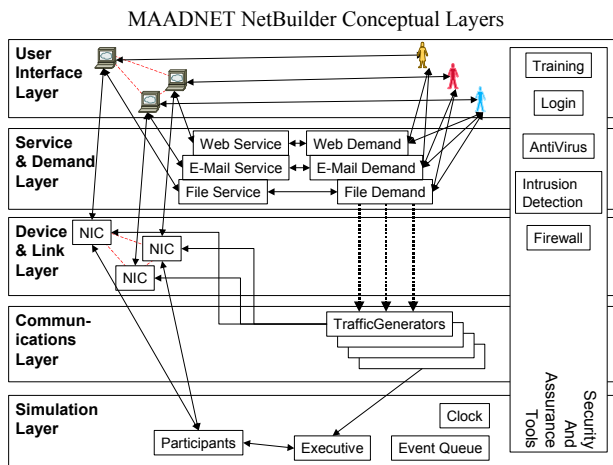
MAADNET NetBuilder Conceptual Layers

User Interface Layer

Service & Demand Layer

Web Service
Web Demand
E-Mail Service
E-Mail Demand
File Service
File Demand

Device & Link Layer

NIC
NIC
NIC

Communications Layer

TrafficGenerators

Simulation Layer

Clock
Participants
Executive
Event Queue

Training
Login
AntiVirus
Intrusion Detection
Firewall

Security And Assurance Tools